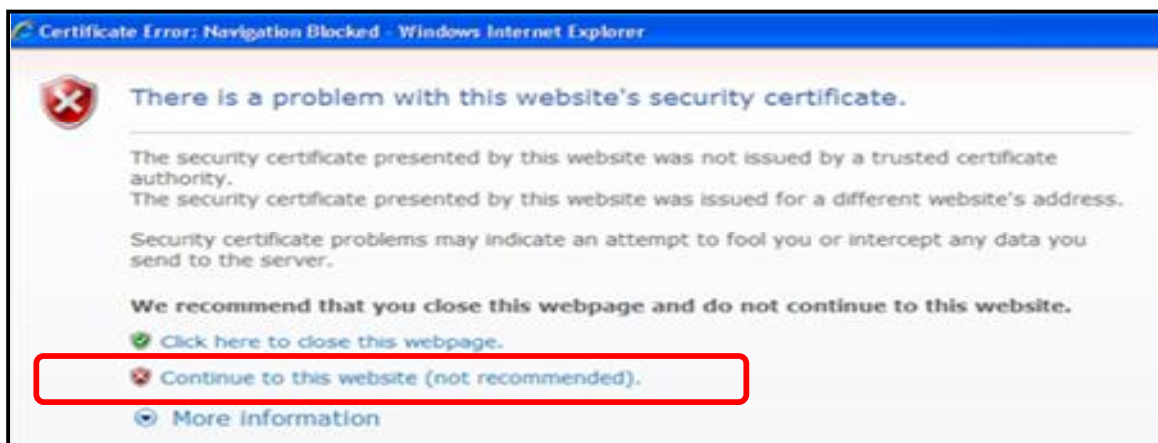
Certificate Error: Navigation Blocked - Windows Internet Explorer

There is a problem with this website's security certificate.

The security certificate presented by this website was not issued by a trusted certificate authority.
The security certificate presented by this website was issued for a different website's address.

Security certificate problems may indicate an attempt to fool you or intercept any data you send to the server.

We recommend that you close this webpage and do not continue to this website.

Click here to close this webpage.

Continue to this website (not recommended).

More information